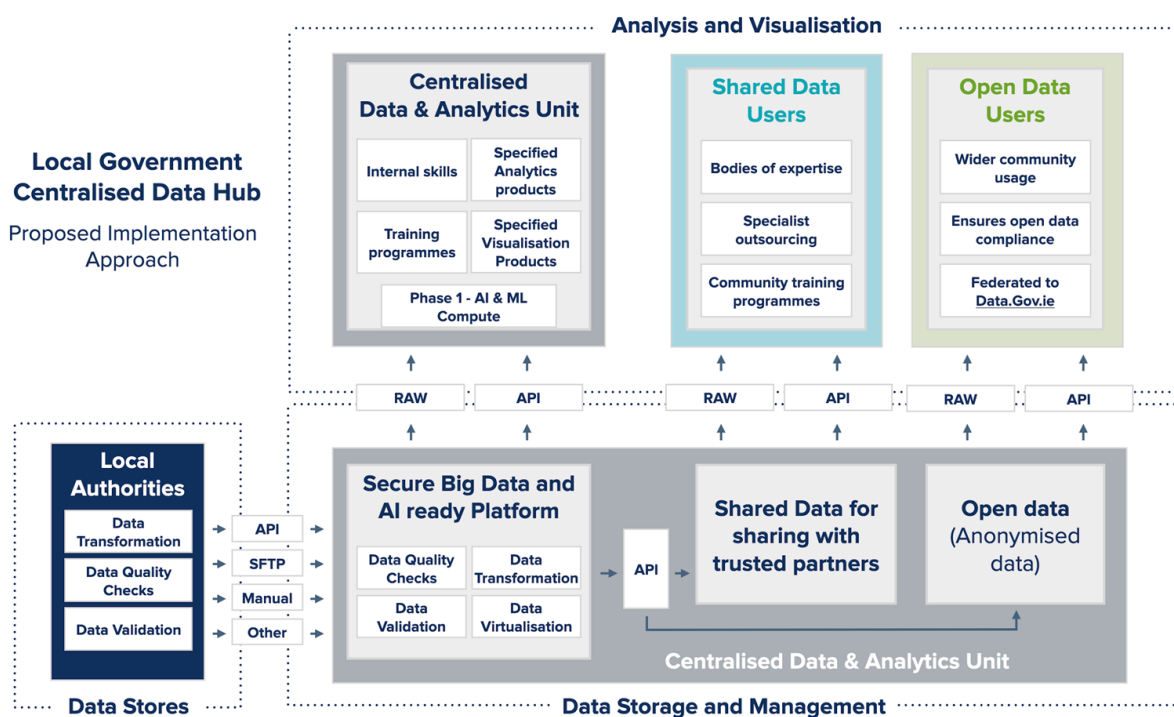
Analysis and Visualisation

Local Government Centralised Data Hub

Proposed Implementation Approach

Centralised Data & Analytics Unit

Internal skills

Specified Analytics products

Training programmes

Specified Visualisation Products

Phase 1 - AI & ML Compute

Shared Data Users

Bodies of expertise

Specialist outsourcing

Community training programmes

Open Data Users

Wider community usage

Ensures open data compliance

Federated to Data.Gov.ie

RAW

API

RAW

API

RAW

API

Local Authorities

Data Transformation

Data Quality Checks

Data Validation

API

SFTP

Manual

Other

Secure Big Data and AI ready Platform

Data Quality Checks

Data Transformation

Data Validation

Data Virtualisation

API

Shared Data for sharing with trusted partners

Open data (Anonymised data)

Centralised Data & Analytics Unit

Data Stores

Data Storage and Management